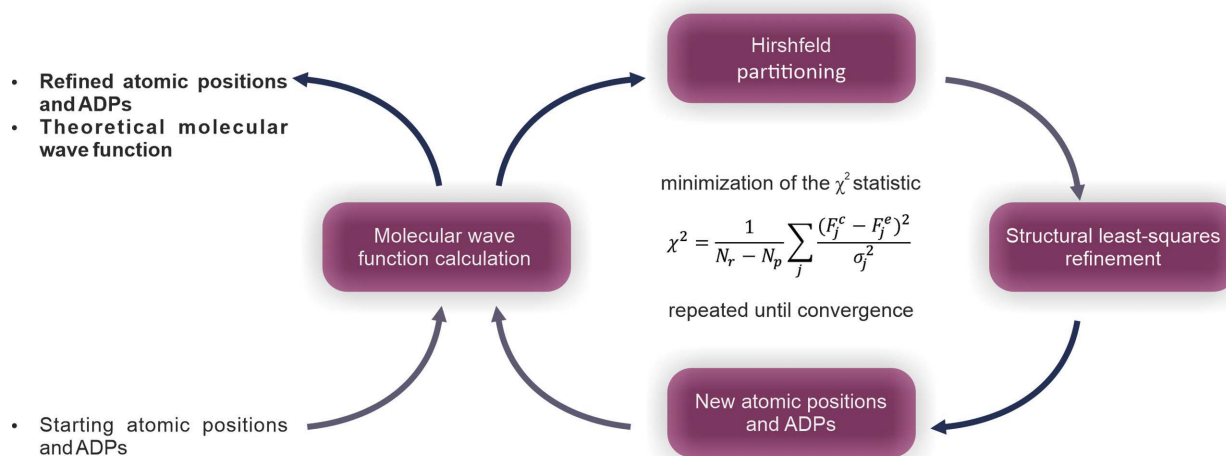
- Refined atomic positions and ADPs
- Theoretical molecular wave function

Hirshfeld partitioning

minimization of the $\chi^2$ statistic

$\chi^2 = \frac{1}{N_r - N_p} \sum_j \frac{(F_j^c - F_j^e)^2}{\sigma_j^2}$

repeated until convergence

Molecular wave function calculation

Structural least-squares refinement

New atomic positions and ADPs

- Starting atomic positions and ADPs